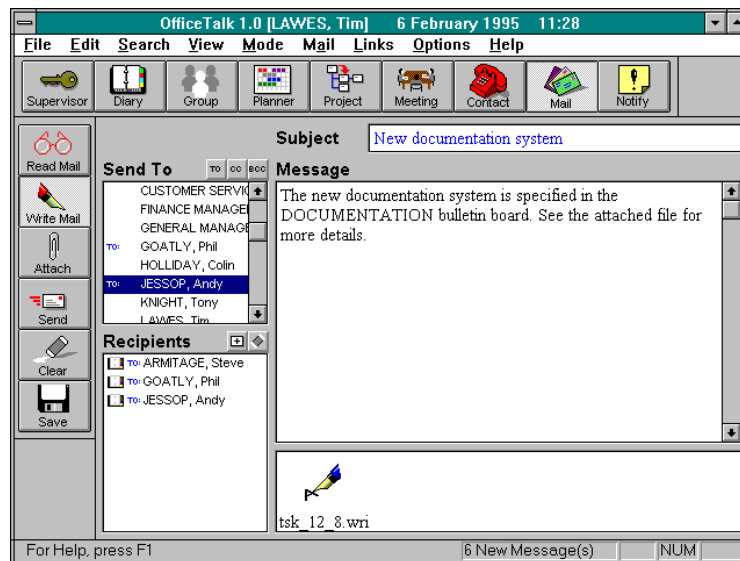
OfficeTalk 1.0 [LAWES, Tim]    6 February 1995    11:28

File Edit Search View Mode Mail Links Options Help

Supervisor Diary Group Planner Project Meeting Contact Mail Notify

Read Mail
Write Mail
Attach
Send
Clear
Save

Subject New documentation system

Send To TO CC BCC

CUSTOMER SERVIC
FINANCE MANAGEI
GENERAL MANAGE
TO: GOATLY, Phil
HOLLIDAY, Colin
TO: JESSOP, Andy
KNIGHT, Tony
LAWES, Tim

Recipients

TO: ARMITAGE, Steve
TO: GOATLY, Phil
TO: JESSOP, Andy

Message

The new documentation system is specified in the DOCUMENTATION bulletin board. See the attached file for more details.

tsk_12_8.wri

For Help, press F1 | 6 New Message(s) | NUM